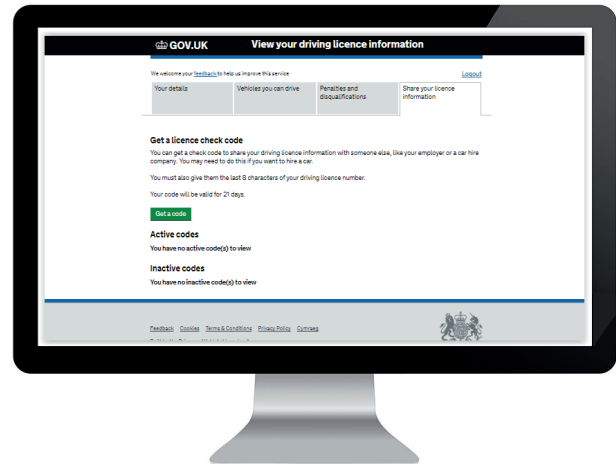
GOV.UK View your driving licence information

We welcome your feedback to help us improve this service

Logout

Your details | Vehicles you can drive | Penalties and disqualifications | Share your licence information

Get a licence check code

You can get a check code to share your driving licence information with someone else, like your employer or a car hire company. You may need to do this if you want to hire a car.

You must also give them the last 8 characters of your driving licence number.

Your code will be valid for 21 days.

Get a code

Active codes

You have no active code(s) to view

Inactive codes

You have no inactive code(s) to view

Feedback Cookies Terms & Conditions Privacy Policy Cymraeg

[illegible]